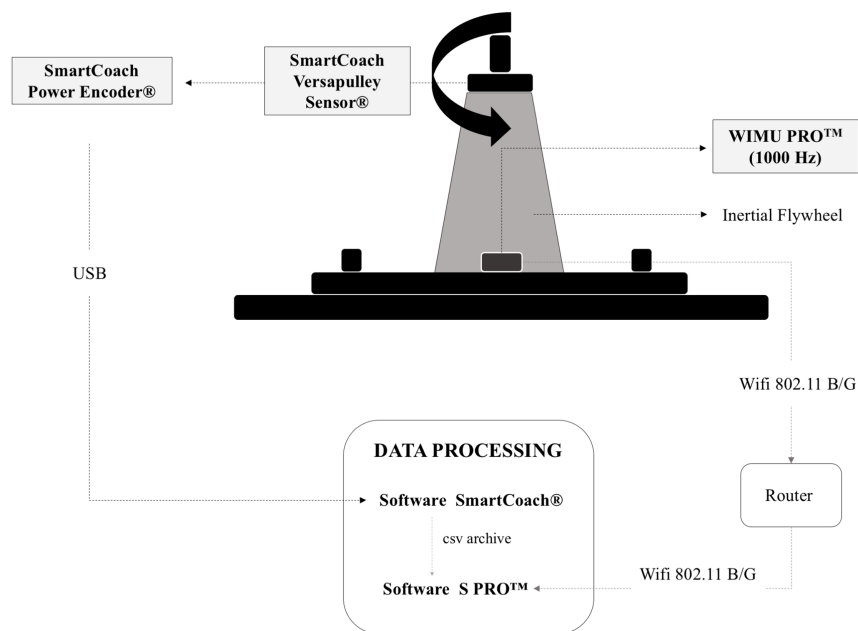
SmartCoach Power Encoder®

SmartCoach Versapulley Sensor®

WIMU PRO™ (1000 Hz)

Inertial Flywheel

USB

Wifi 802.11 B/G

DATA PROCESSING

Software SmartCoach®

csv archive

Software S PRO™

Router

Wifi 802.11 B/G